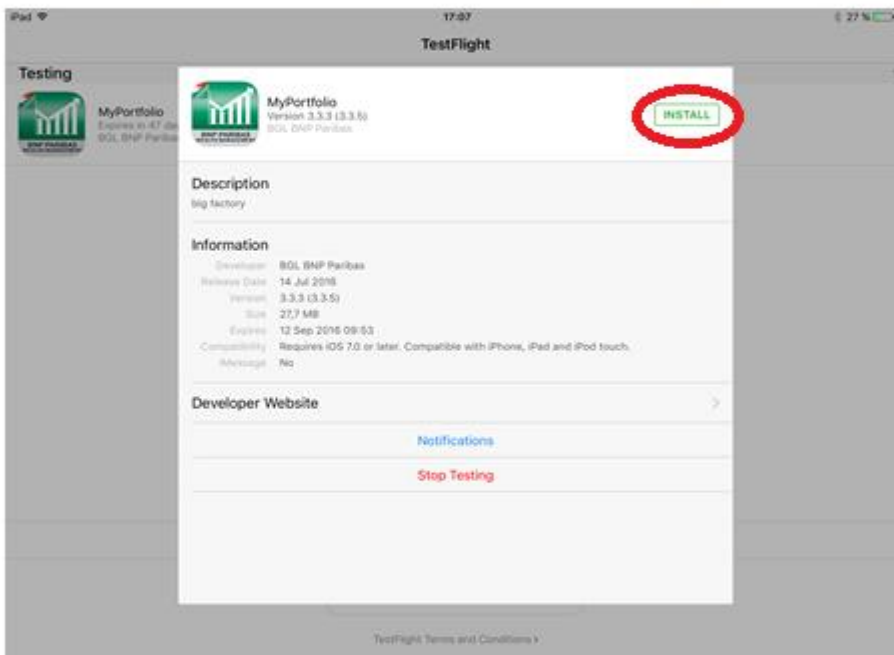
iPad
17:07
27 %
TestFlight

Testing

MyPortfolio
Expires in 47 da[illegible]
BGL BNP Pariba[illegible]

MyPortfolio
Version 3.3.3 (3.3.5)
BGL BNP Paribas

INSTALL

Description
big factory

Information
Developer BGL BNP Paribas
Release Date 14 Jul 2016
Version 3.3.3 (3.3.5)
Size 27,7 MB
Expires 12 Sep 2016 09:53
Compatibility Requires iOS 7.0 or later. Compatible with iPhone, iPad and iPod touch.
iMessage No

Developer Website

Notifications

Stop Testing

TestFlight Terms and Conditions ›